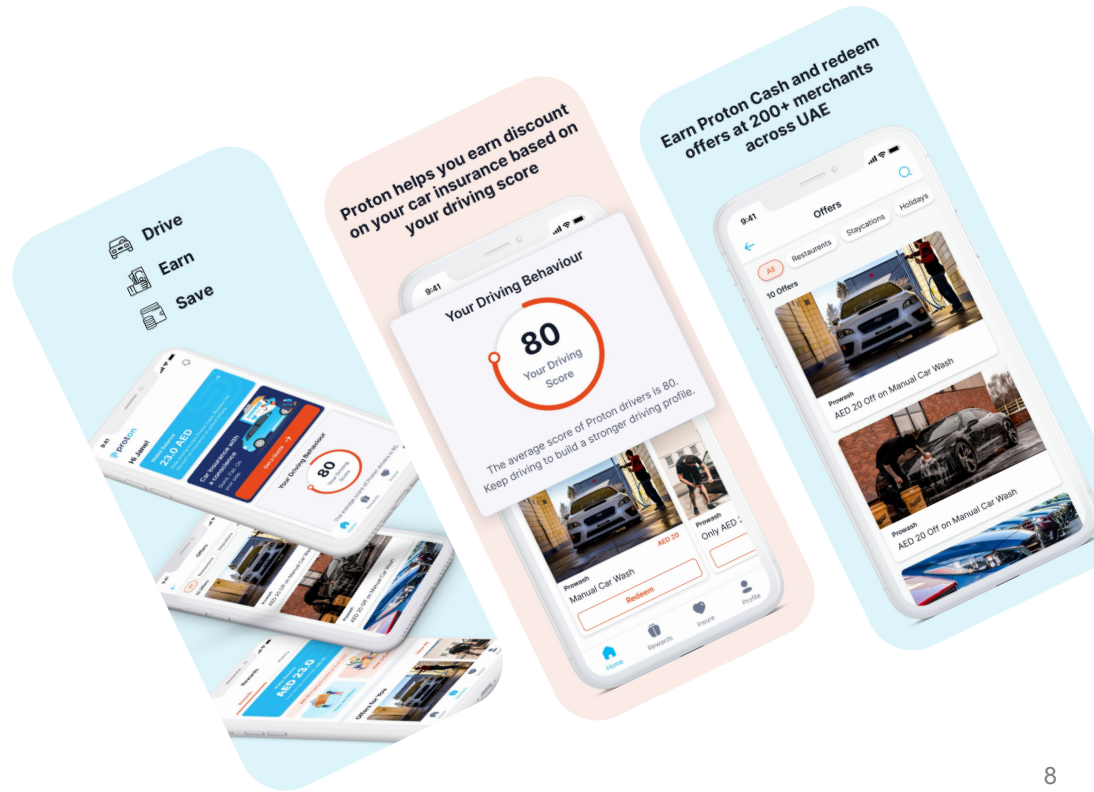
Drive
Earn
Save

proton
Hi Jane!
23.0 AED
Car Insurance with a Conscience
Your Driving Behaviour
10 Offers
AED 20 Off on Manual Car Wash
AED 23.0
Offers for You

Proton helps you earn discount on your car insurance based on your driving score

9:41
Your Driving Behaviour
80
Your Driving Score
The average score of Proton drivers is 80. Keep driving to build a stronger driving profile.
AED 20
Prowash
Manual Car Wash
Redeem
Prowash
Only AED
Home
Rewards
Insure
Profile

Earn Proton Cash and redeem offers at 200+ merchants across UAE

9:41
Offers
All
Restaurants
Staycations
Holidays
10 Offers
Prowash
AED 20 Off on Manual Car Wash
Prowash
AED 20 Off on Manual Car Wash

8